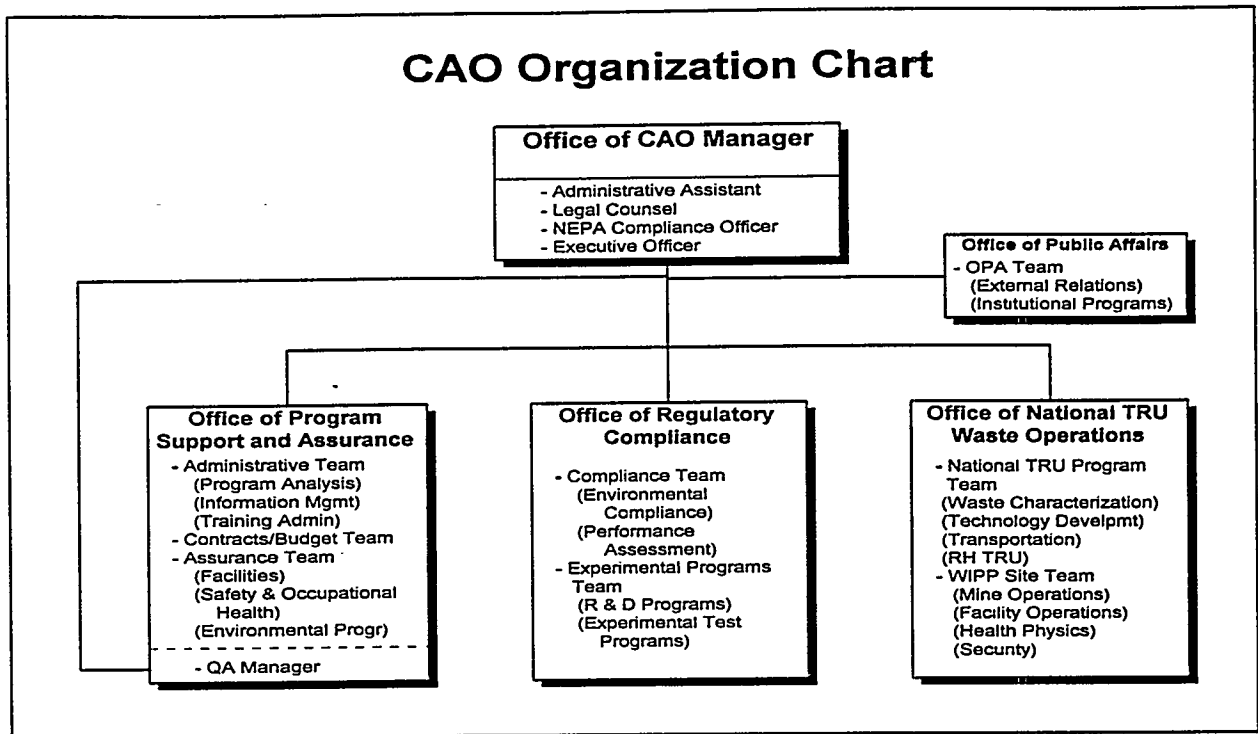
CAO Organization Chart

Office of CAO Manager

- Administrative Assistant
- Legal Counsel
- NEPA Compliance Officer
- Executive Officer

Office of Public Affairs
- OPA Team
(External Relations)
(Instutional Programs)

Office of Program Support and Assurance
- Administrative Team
(Program Analysis)
(Information Mgmt)
(Training Admin)
- Contracts/Budget Team
- Assurance Team
(Facilities)
(Safety & Occupational Health)
(Environmental Progr)
- QA Manager

Office of Regulatory Compliance
- Compliance Team
(Environmental Compliance)
(Performance Assessment)
- Experimental Programs Team
(R & D Programs)
(Experimental Test Programs)

Office of National TRU Waste Operations
- National TRU Program Team
(Waste Characterization)
(Technology Develpmt)
(Transportation)
(RH TRU)
- WIPP Site Team
(Mine Operations)
(Facility Operations)
(Health Physics)
(Secunty)